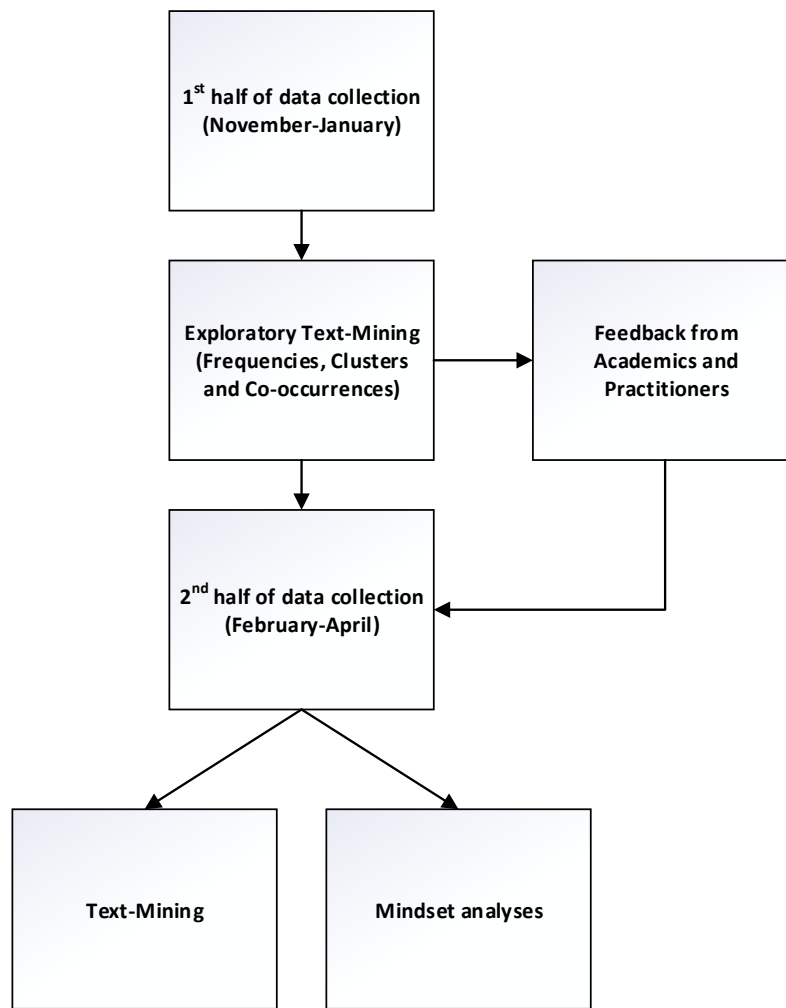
1$^{st}$ half of data collection (November-January)

Exploratory Text-Mining (Frequencies, Clusters and Co-occurrences)

Feedback from Academics and Practitioners

2$^{nd}$ half of data collection (February-April)

Text-Mining

Mindset analyses